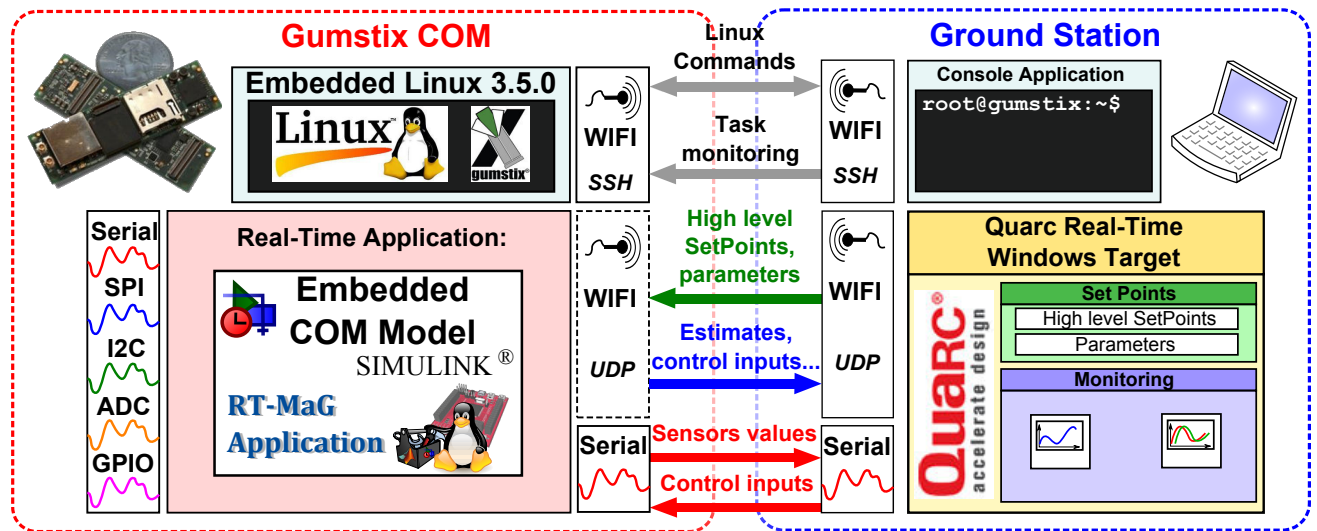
Gumstix COM

Ground Station

Embedded Linux 3.5.0

Linux

gumstix

WIFI

SSH

Linux Commands

Task monitoring

WIFI

SSH

Console Application

root@gumstix:~$

Serial

SPI

I2C

ADC

GPIO

Real-Time Application:

Embedded COM Model

SIMULINK ®

RT-MaG Application

WIFI

UDP

High level SetPoints, parameters

Estimates, control inputs...

WIFI

UDP

Quarc Real-Time Windows Target

Quarc accelerate design

Set Points

High level SetPoints

Parameters

Monitoring

Serial

Sensors values

Control inputs

Serial